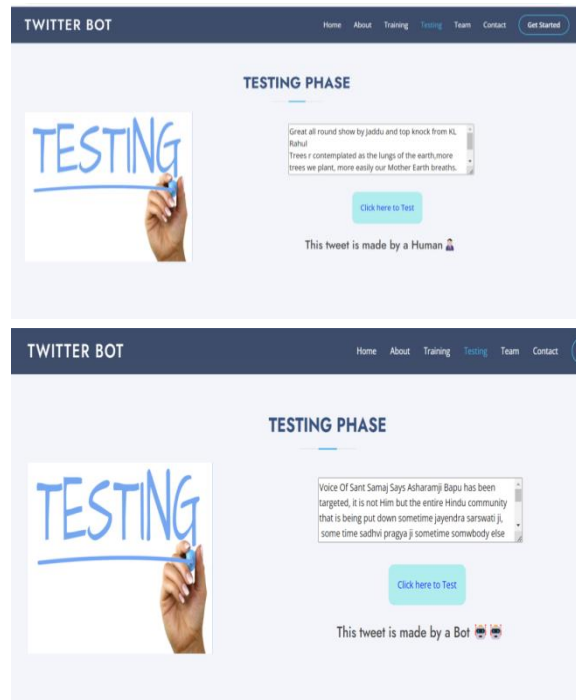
TWITTER BOT

Home About Training Testing Team Contact Get Started

TESTING PHASE

TESTING

Great all round show by Jaddu and top knock from KL Rahul
Trees r contemplated as the lungs of the earth,more trees we plant, more easily our Mother Earth breaths.

Click here to Test

This tweet is made by a Human

TWITTER BOT

Home About Training Testing Team Contact

TESTING PHASE

TESTING

Voice Of Sant Samaj Says Asharamji Bapu has been targeted, it is not Him but the entire Hindu community that is being put down sometime jayendra sarswati ji, some time sadhvi pragya ji sometime somwbody else

Click here to Test

This tweet is made by a Bot